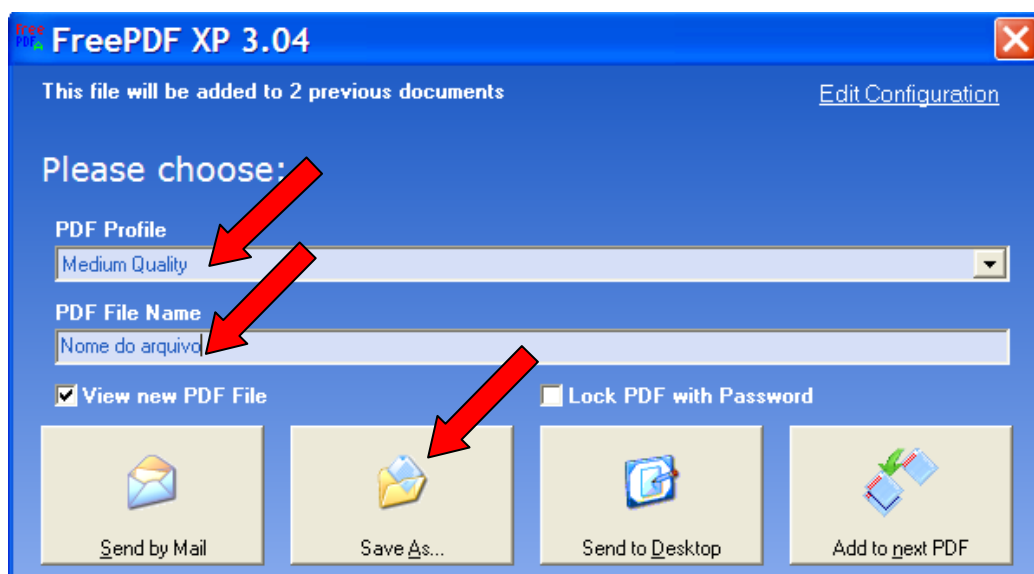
free PDF FreePDF XP 3.04

This file will be added to 2 previous documents

Edit Configuration

Please choose:

PDF Profile

Medium Quality

PDF File Name

Nome do arquivo

View new PDF File

Lock PDF with Password

Send by Mail

Save As...

Send to Desktop

Add to next PDF